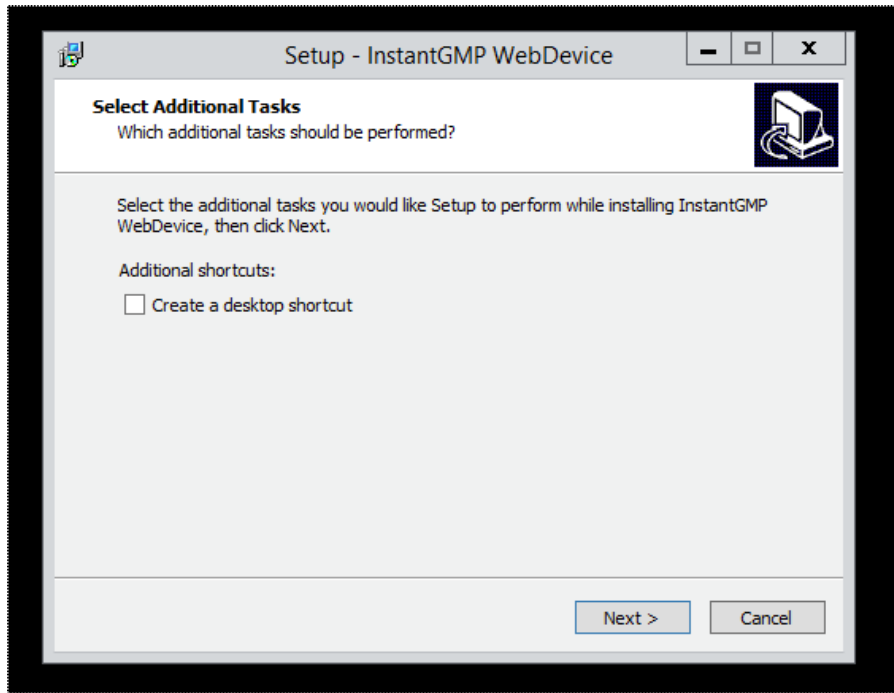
Setup - InstantGMP WebDevice

Select Additional Tasks

Which additional tasks should be performed?

Select the additional tasks you would like Setup to perform while installing InstantGMP WebDevice, then click Next.

Additional shortcuts:

Create a desktop shortcut

Next >

Cancel